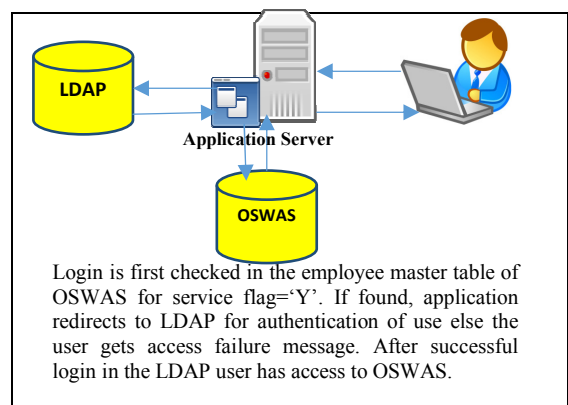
LDAP

Application Server

OSWAS

Login is first checked in the employee master table of OSWAS for service flag=‘Y’. If found, application redirects to LDAP for authentication of use else the user gets access failure message. After successful login in the LDAP user has access to OSWAS.